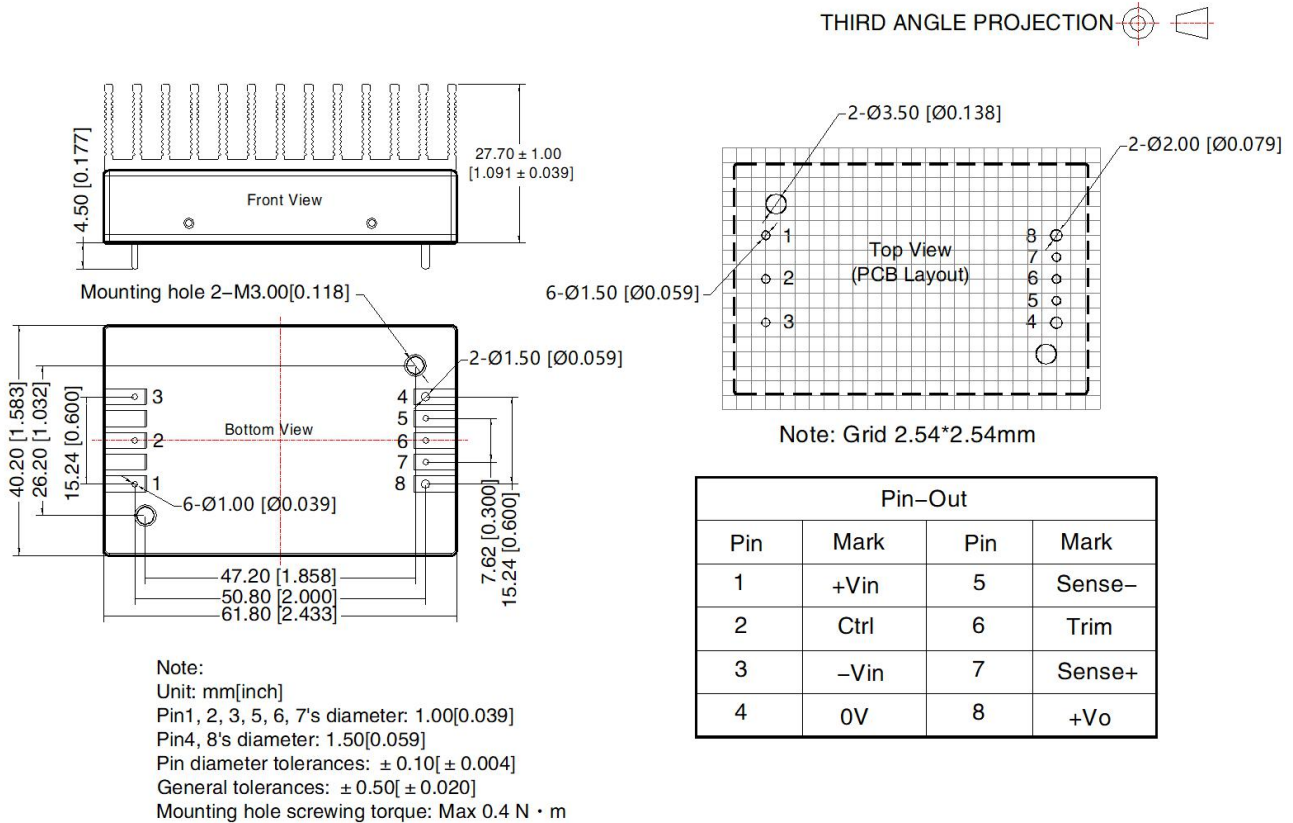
THIRD ANGLE PROJECTION

4.50 [0.177]
Front View
27.70 ± 1.00 [1.091 ± 0.039]

Mounting hole 2–M3.00[0.118]
2–Ø1.50 [Ø0.059]
40.20 [1.583]
26.20 [1.032]
15.24 [0.600]
3
2
1
Bottom View
4
5
6
7
8
6–Ø1.00 [Ø0.039]
7.62 [0.300]
15.24 [0.600]
47.20 [1.858]
50.80 [2.000]
61.80 [2.433]

2–Ø3.50 [Ø0.138]
2–Ø2.00 [Ø0.079]
6–Ø1.50 [Ø0.059]
1
2
3
Top View
(PCB Layout)
8
7
6
5
4
Note: Grid 2.54*2.54mm

| Pin–Out | | | |
|---|---|---|---|
| Pin | Mark | Pin | Mark |
| 1 | +Vin | 5 | Sense– |
| 2 | Ctrl | 6 | Trim |
| 3 | –Vin | 7 | Sense+ |
| 4 | 0V | 8 | +Vo |

Note:
Unit: mm[inch]
Pin1, 2, 3, 5, 6, 7's diameter: 1.00[0.039]
Pin4, 8's diameter: 1.50[0.059]
Pin diameter tolerances: ± 0.10[ ± 0.004]
General tolerances: ± 0.50[ ± 0.020]
Mounting hole screwing torque: Max 0.4 N · m